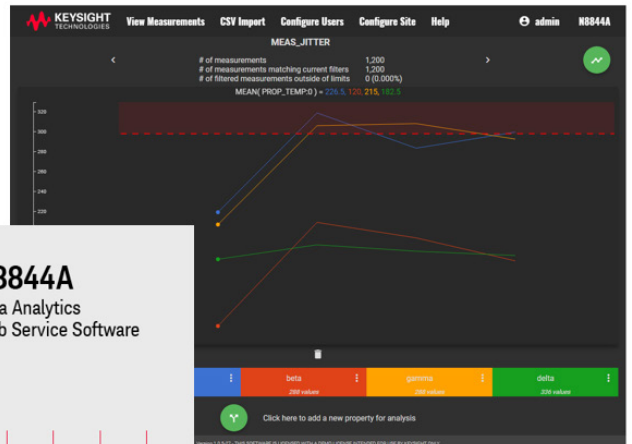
KEYSIGHT TECHNOLOGIES View Measurements CSV Import Configure Users Configure Site Help admin N8844A

MEAS_JITTER

# of measurements 1,200
# of measurements matching current filters 1,200
# of filtered measurements outside of limits 0 (0.000%)

MEAN( PROP_TEMP:0 ) = 226.5, 120, 215, 182.5

320
300
280
260
240
220

8844A
a Analytics
b Service Software

beta
288 values

gamma
288 values

delta
206 values

Click here to add a new property for analysis

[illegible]